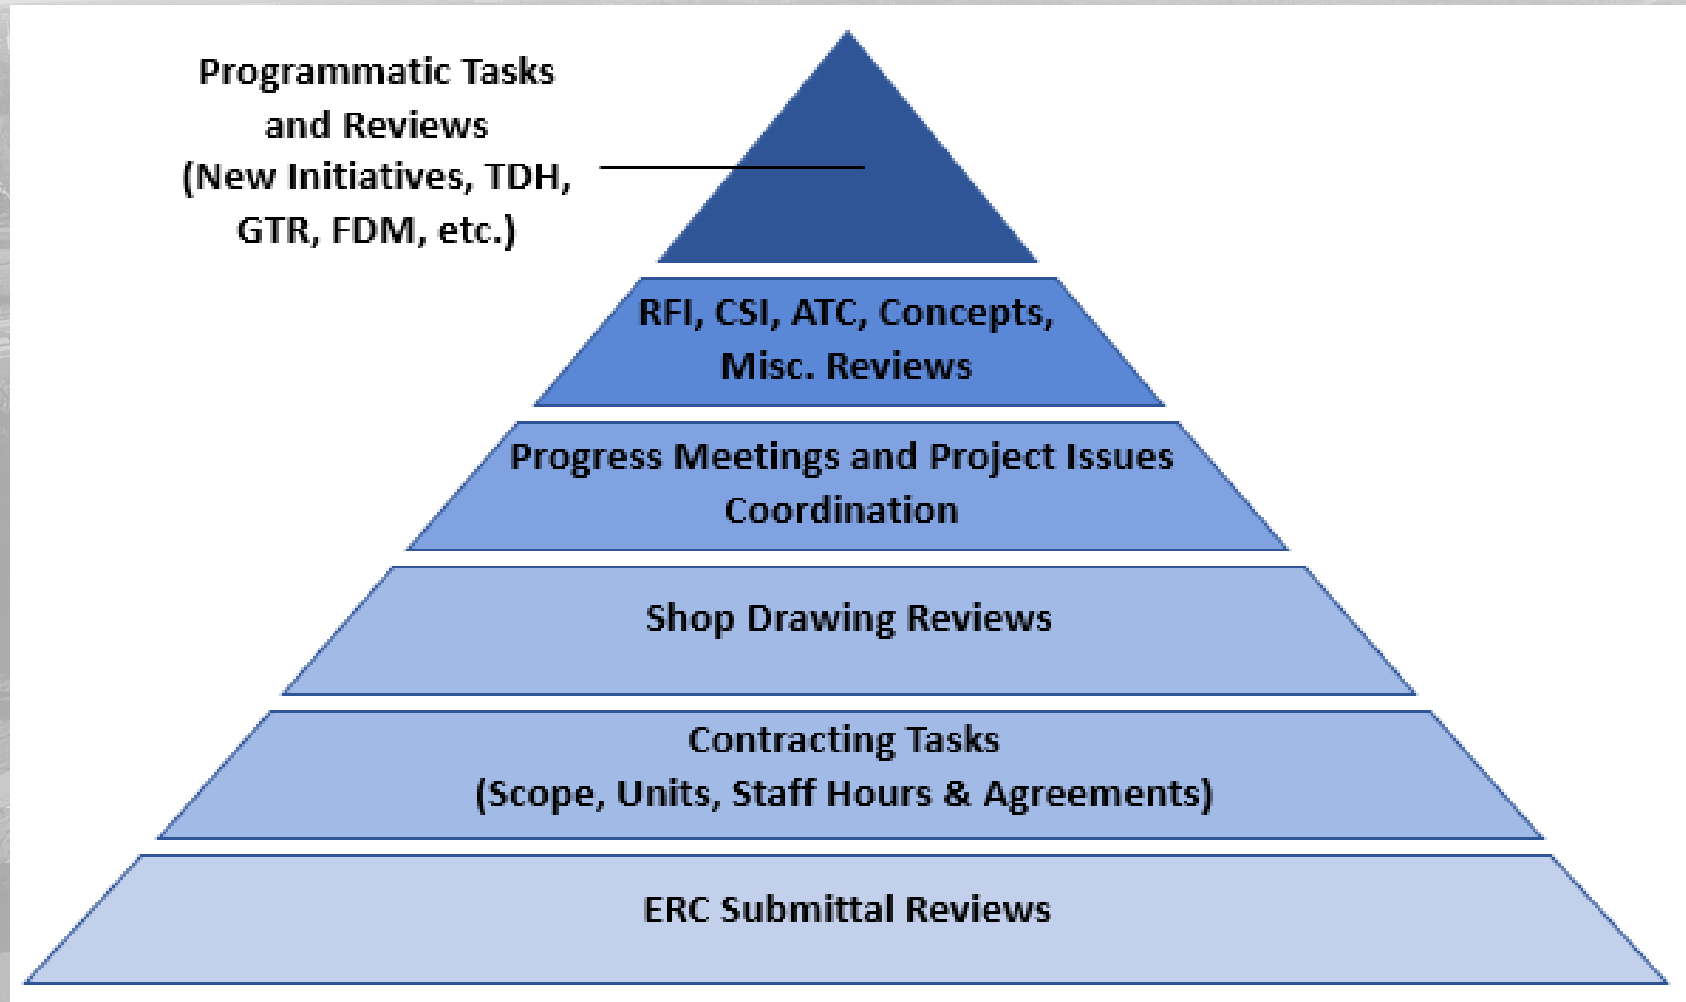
Programmatic Tasks and Reviews (New Initiatives, TDH, GTR, FDM, etc.)

RFI, CSI, ATC, Concepts, Misc. Reviews

Progress Meetings and Project Issues Coordination

Shop Drawing Reviews

Contracting Tasks (Scope, Units, Staff Hours & Agreements)

ERC Submittal Reviews